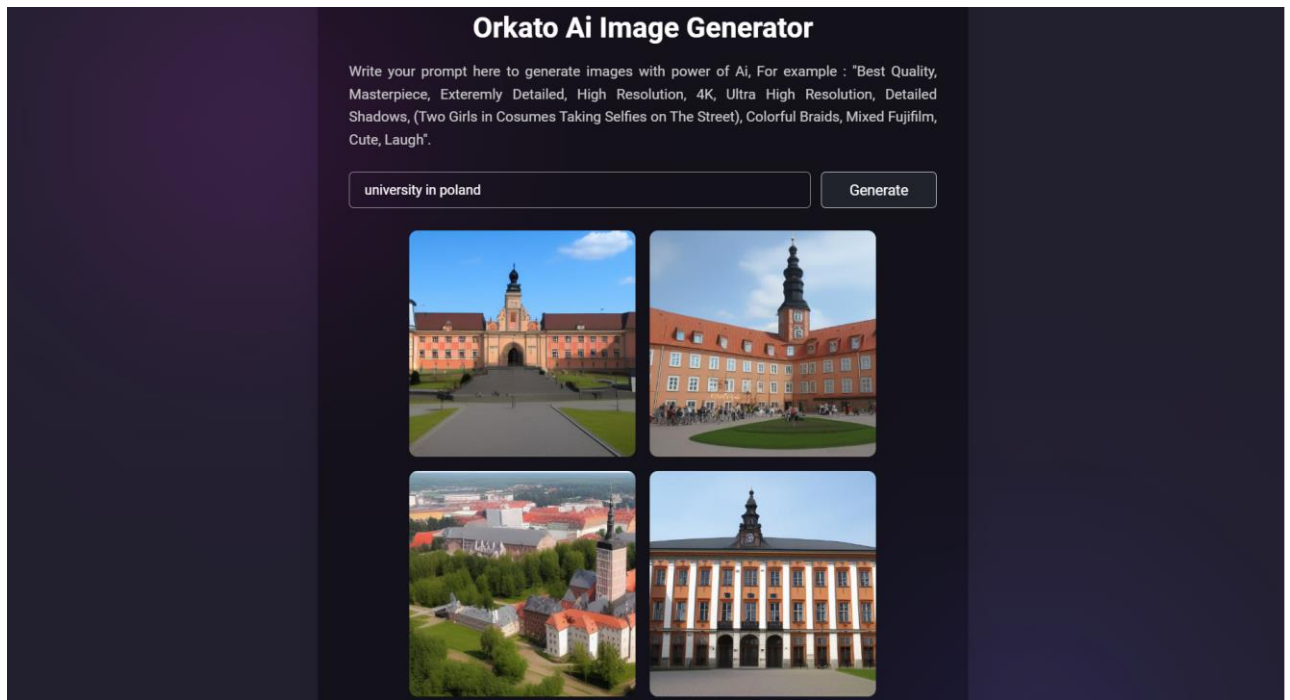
Orkato Ai Image Generator

Write your prompt here to generate images with power of Ai, For example : "Best Quality, Masterpiece, Exteremly Detailed, High Resolution, 4K, Ultra High Resolution, Detailed Shadows, (Two Girls in Cosumes Taking Selfies on The Street), Colorful Braids, Mixed Fujifilm, Cute, Laugh".

university in poland

Generate